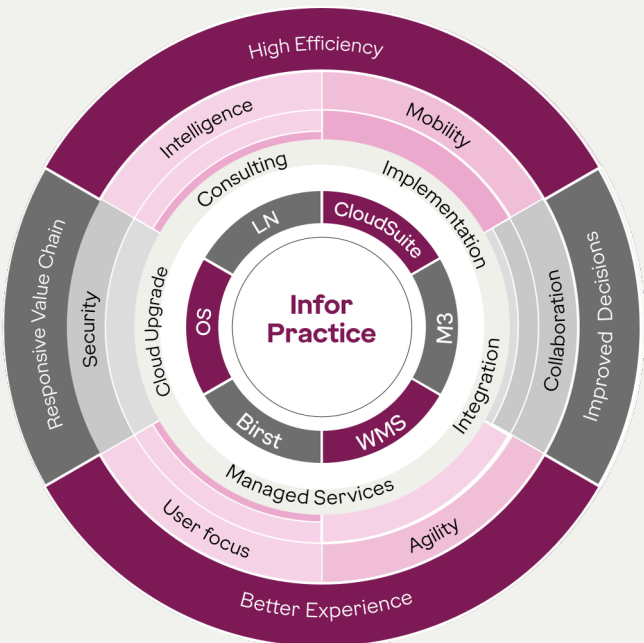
High Efficiency

Responsive Value Chain

Improved Decisions

Better Experience

Intelligence

Mobility

Security

Collaboration

User focus

Agility

Consulting

Implementation

Cloud Upgrade

Integration

Managed Services

LN

CloudSuite

OS

M3

Birst

WMS

Infor Practice